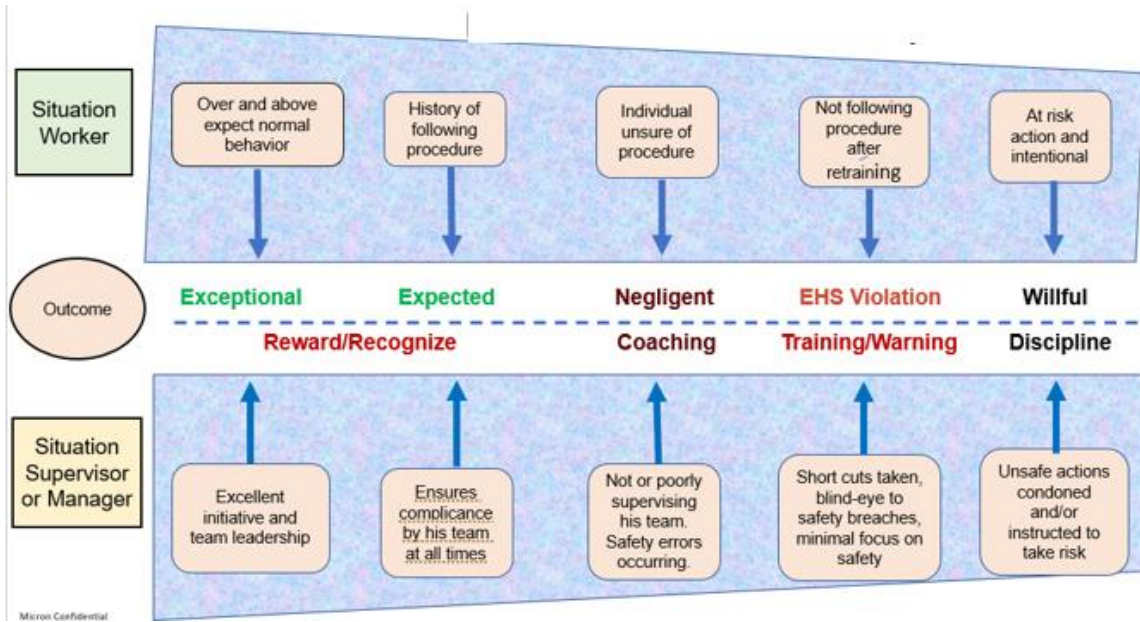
Situation Worker

Over and above expect normal behavior

History of following procedure

Individual unsure of procedure

Not following procedure after retraining

At risk action and intentional

Outcome

Exceptional

Expected

Negligent

EHS Violation

Willful

Reward/Recognize

Coaching

Training/Warning

Discipline

Situation Supervisor or Manager

Excellent initiative and team leadership

Ensures complicance by his team at all times

Not or poorly supervising his team. Safety errors occurring.

Short cuts taken, blind-eye to safety breaches, minimal focus on safety

Unsafe actions condoned and/or instructed to take risk

Micron Confidential